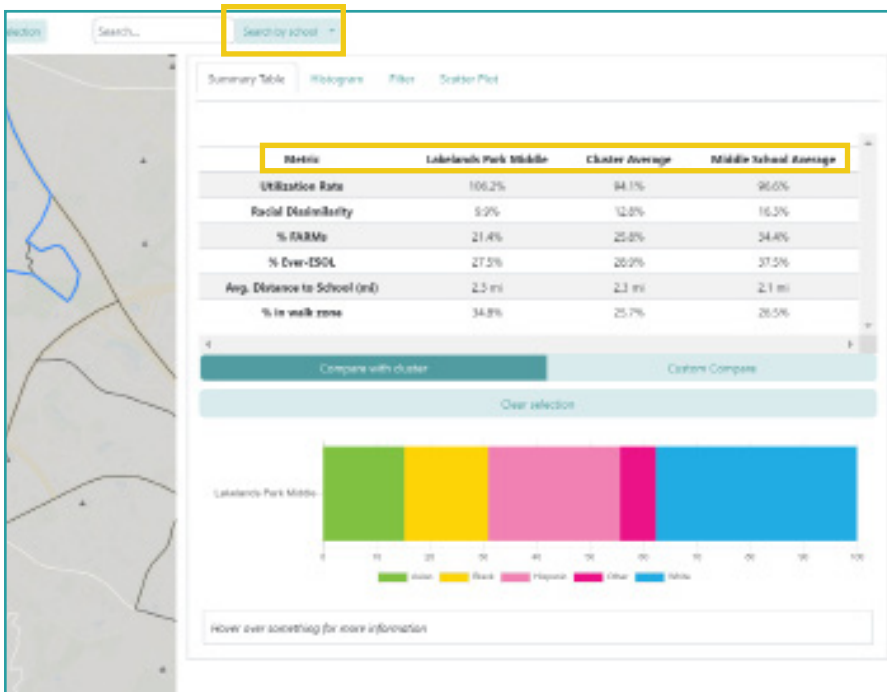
election

Search...

Search by school

Summary Table | Histogram | Filter | Scatter Plot

| Metric | Lakelands Park Middle | Cluster Average | Middle School Average |
|---|---|---|---|
| Utilization Rate | 106.2% | 94.1% | 96.6% |
| Racial Dissimilarity | 9.9% | 12.8% | 16.3% |
| % FARMs | 21.4% | 25.8% | 34.4% |
| % Ever-ESOL | 27.5% | 26.9% | 37.5% |
| Avg. Distance to School (mi) | 2.5 mi | 2.3 mi | 2.1 mi |
| % in walk zone | 34.8% | 25.7% | 26.5% |

Compare with cluster | Custom Compare

Clear selection

Lakelands Park Middle

0 10 20 30 40 50 60 70 80 90 100

Asian Black Hispanic Other White

Hover over something for more information